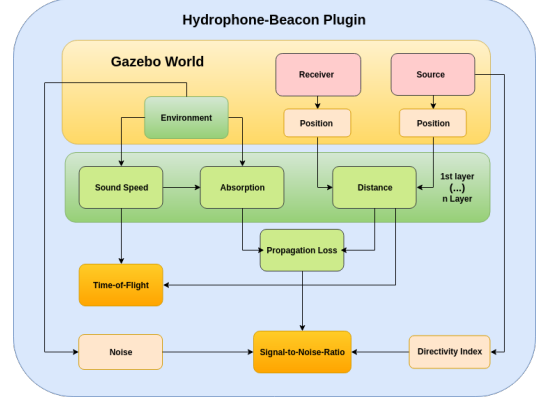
Hydrophone-Beacon Plugin

Gazebo World

Receiver

Source

Environment

Position

Position

Sound Speed

Absorption

Distance

1st layer
(...)
n Layer

Propagation Loss

Time-of-Flight

Noise

Signal-to-Noise-Ratio

Directivity Index